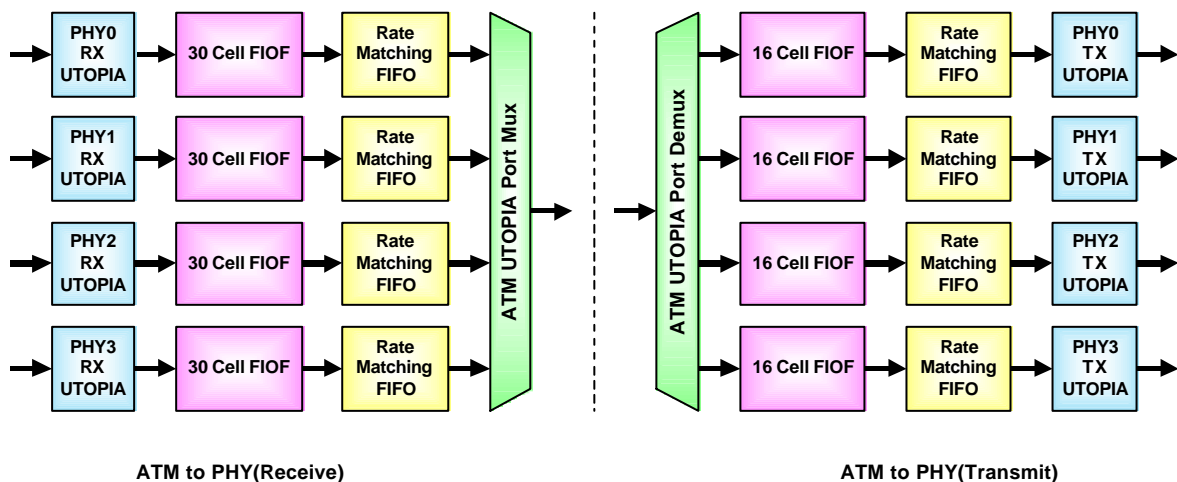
PHY0 RX UTOPIA

30 Cell FIOF

Rate Matching FIFO

PHY1 RX UTOPIA

30 Cell FIOF

Rate Matching FIFO

PHY2 RX UTOPIA

30 Cell FIOF

Rate Matching FIFO

PHY3 RX UTOPIA

30 Cell FIOF

Rate Matching FIFO

ATM UTOPIA Port Mux

ATM UTOPIA Port Demux

16 Cell FIOF

Rate Matching FIFO

PHY0 TX UTOPIA

16 Cell FIOF

Rate Matching FIFO

PHY1 TX UTOPIA

16 Cell FIOF

Rate Matching FIFO

PHY2 TX UTOPIA

16 Cell FIOF

Rate Matching FIFO

PHY3 TX UTOPIA

ATM to PHY(Receive)

ATM to PHY(Transmit)